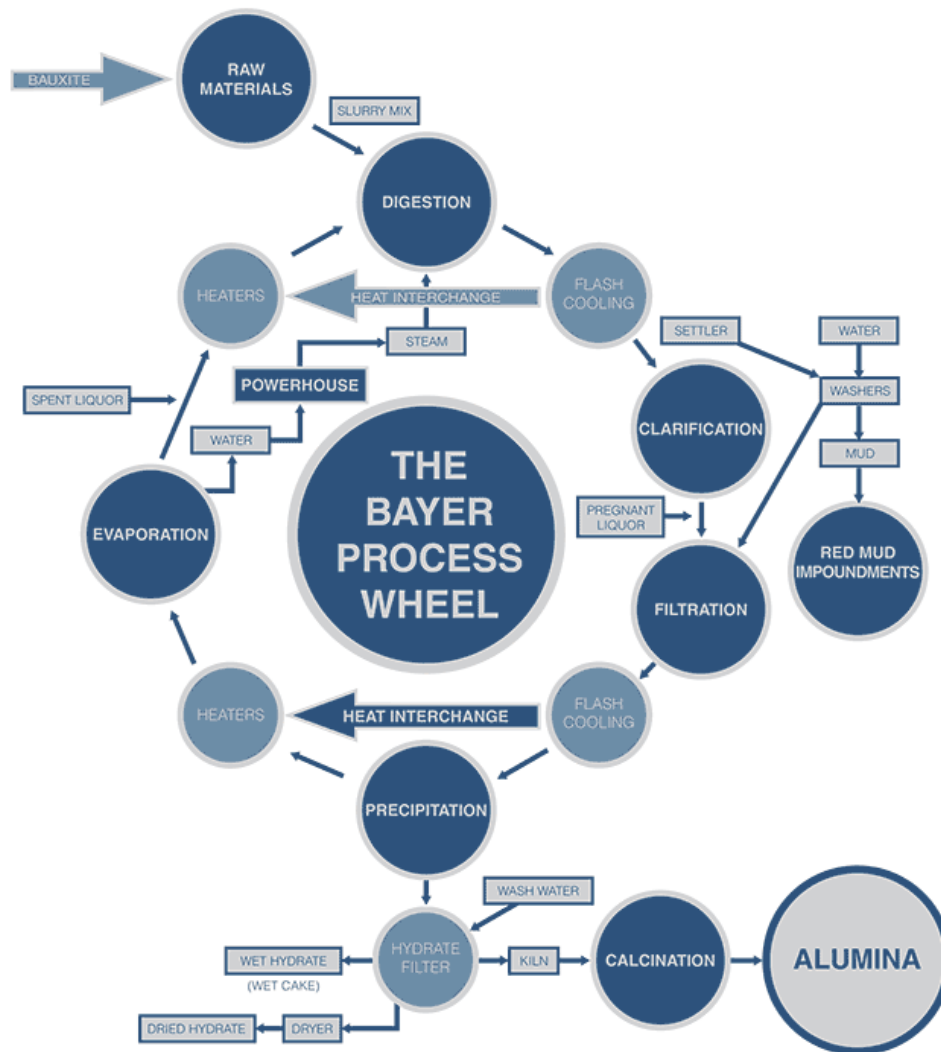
BAUXITE

RAW MATERIALS

SLURRY MIX

DIGESTION

HEATERS

HEAT INTERCHANGE

FLASH COOLING

STEAM

SETTLER

WATER

POWERHOUSE

WASHERS

SPENT LIQUOR

CLARIFICATION

WATER

MUD

THE BAYER PROCESS WHEEL

EVAPORATION

PREGNANT LIQUOR

RED MUD IMPOUNDMENTS

FILTRATION

HEATERS

HEAT INTERCHANGE

FLASH COOLING

PRECIPITATION

WASH WATER

WET HYDRATE

(WET CAKE)

HYDRATE FILTER

KILN

CALCINATION

ALUMINA

DRIED HYDRATE

DRYER